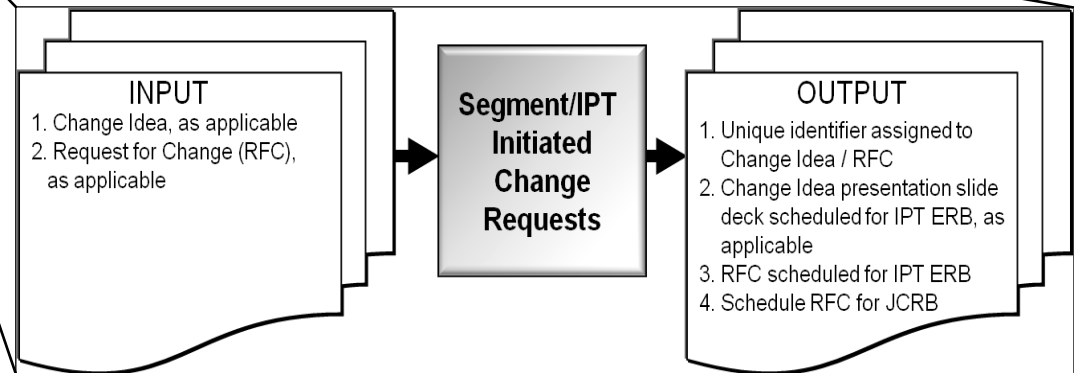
INPUT
1. Change Idea, as applicable
2. Request for Change (RFC), as applicable

Segment/IPT Initiated Change Requests

OUTPUT
1. Unique identifier assigned to Change Idea / RFC
2. Change Idea presentation slide deck scheduled for IPT ERB, as applicable
3. RFC scheduled for IPT ERB
4. Schedule RFC for JCRB